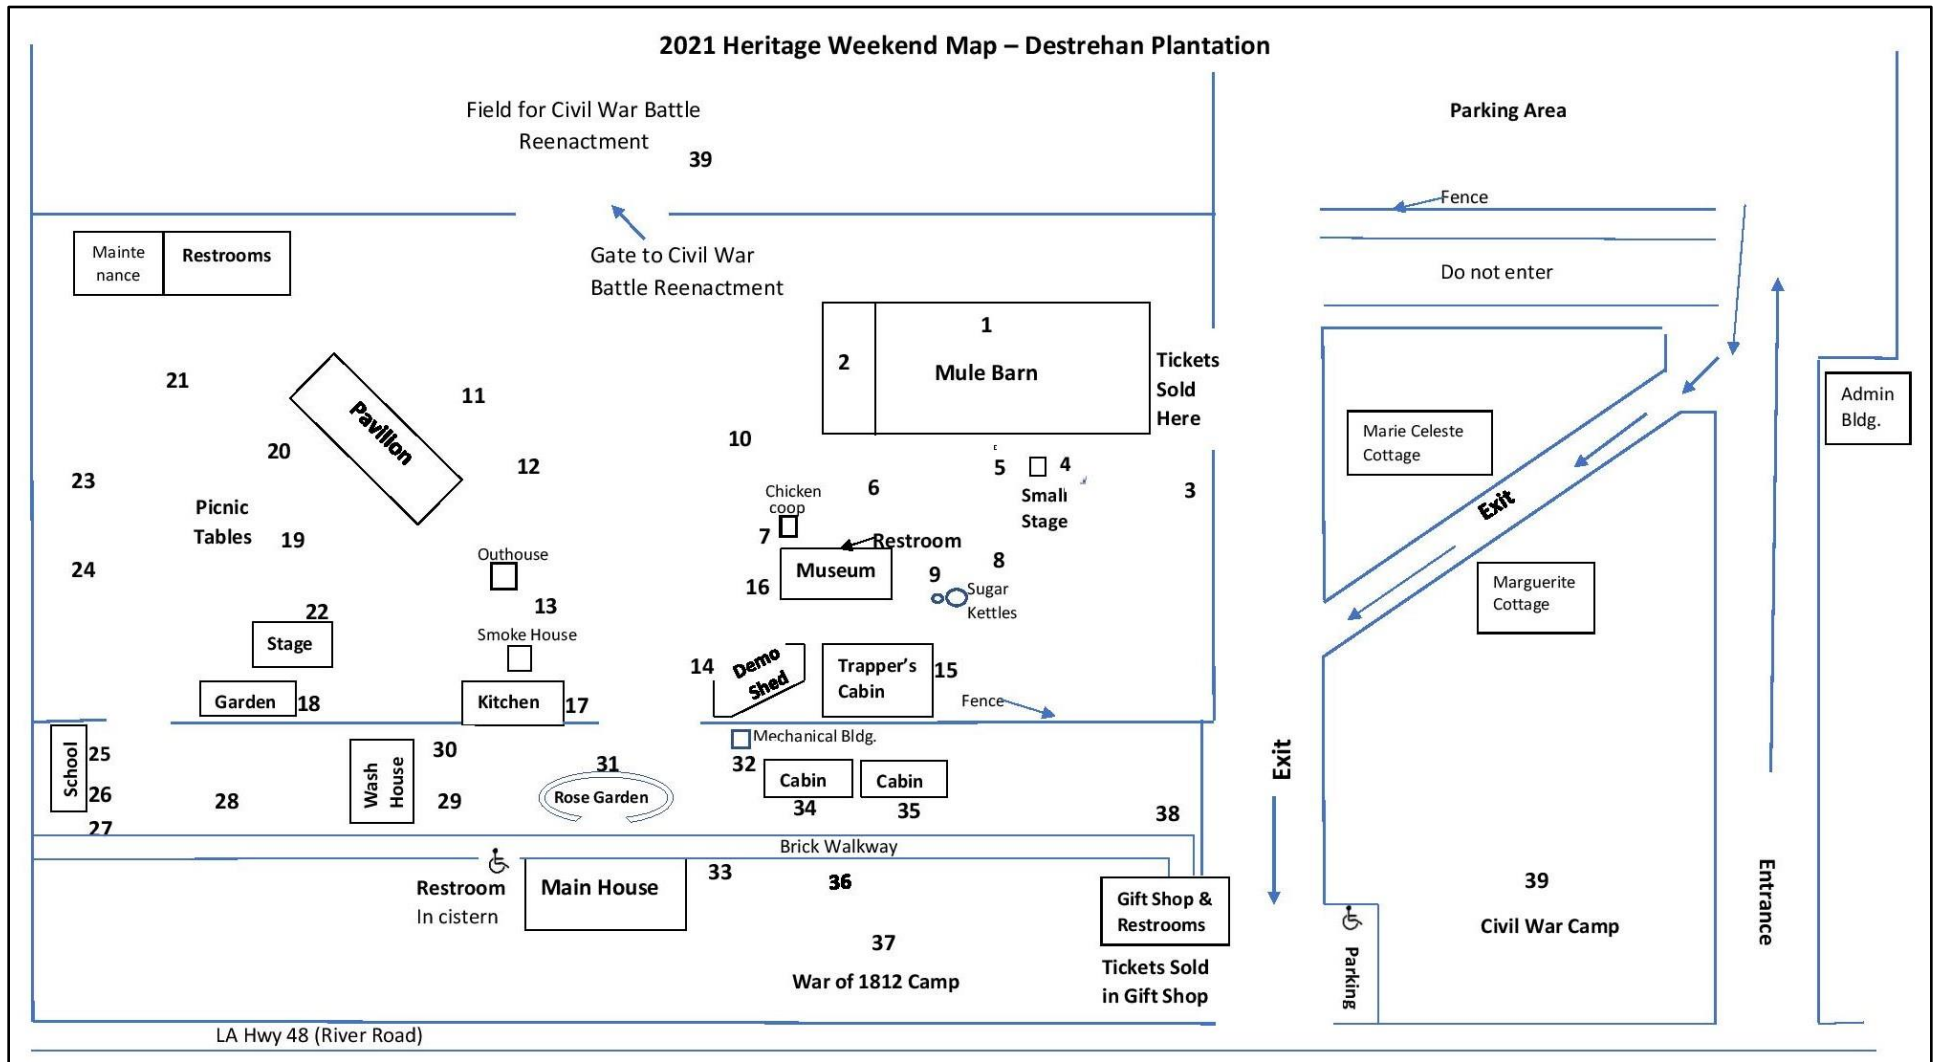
2021 Heritage Weekend Map – Destrehan Plantation

Field for Civil War Battle Reenactment 39

Parking Area

Fence

Do not enter

Maintenance

Restrooms

Gate to Civil War Battle Reenactment

1

2

Mule Barn

Tickets Sold Here

21

Pavillon

11

10

Admin Bldg.

Marie Celeste Cottage

20

12

5

4

3

23

Picnic Tables

19

Chicken coop

6

Small Stage

Exit

7

Restroom

8

24

Outhouse

16

Museum

9

Sugar Kettles

Marguerite Cottage

22

13

Stage

Smoke House

14

Demo Shed

Trapper's Cabin

15

Garden

18

Kitchen

17

Fence

Mechanical Bldg.

School

25

26

27

28

Wash House

30

29

31

Rose Garden

32

Cabin

Cabin

34

35

38

Exit

Brick Walkway

Restroom In cistern

Main House

33

36

Gift Shop & Restrooms

39

Civil War Camp

Entrance

37

War of 1812 Camp

Tickets Sold in Gift Shop

Parking

LA Hwy 48 (River Road)